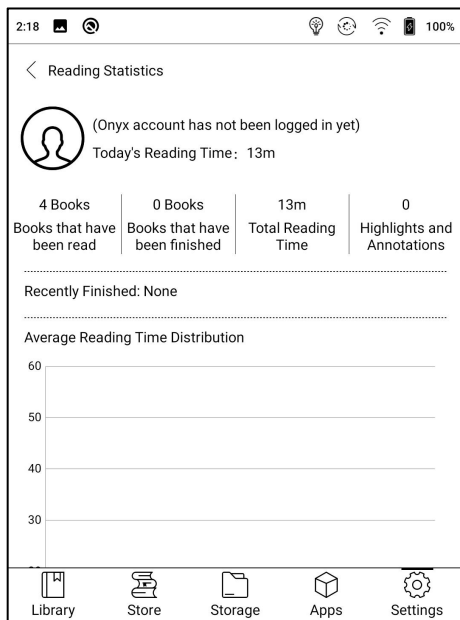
2:18 100%

Reading Statistics

(Onyx account has not been logged in yet)
Today's Reading Time：13m

| 4 Books | 0 Books | 13m | 0 |
|---|---|---|---|
| Books that have been read | Books that have been finished | Total Reading Time | Highlights and Annotations |

Recently Finished: None

Average Reading Time Distribution

60
50
40
30

Library Store Storage Apps Settings